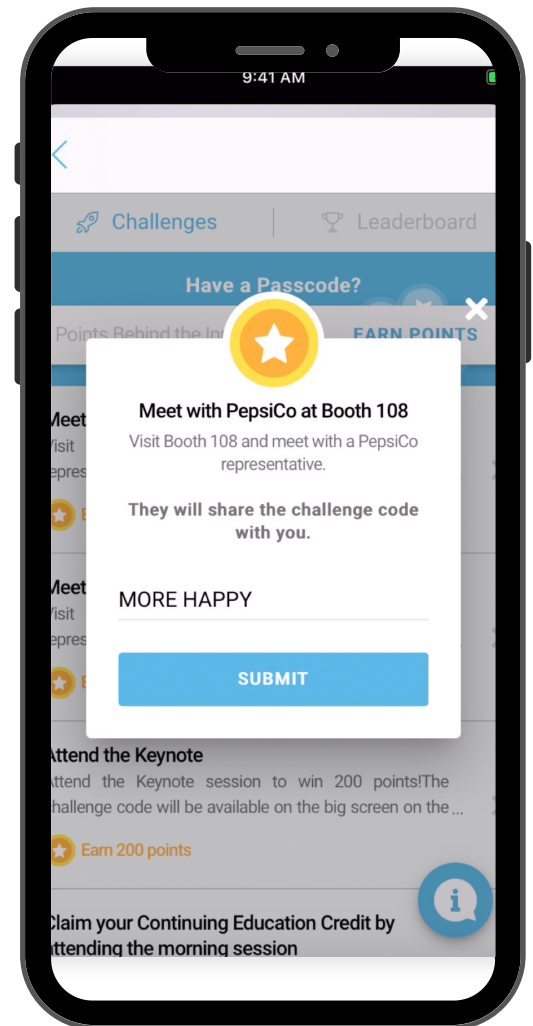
9:41 AM

Challenges Leaderboard

Have a Passcode?

Points Behind the In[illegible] EARN POINTS

Meet with PepsiCo at Booth 108

Visit Booth 108 and meet with a PepsiCo representative.

They will share the challenge code with you.

MORE HAPPY

SUBMIT

Meet
Visit
repres

Meet
Visit
repres

Attend the Keynote

Attend the Keynote session to win 200 points!The challenge code will be available on the big screen on the ...

Earn 200 points

Claim your Continuing Education Credit by attending the morning session